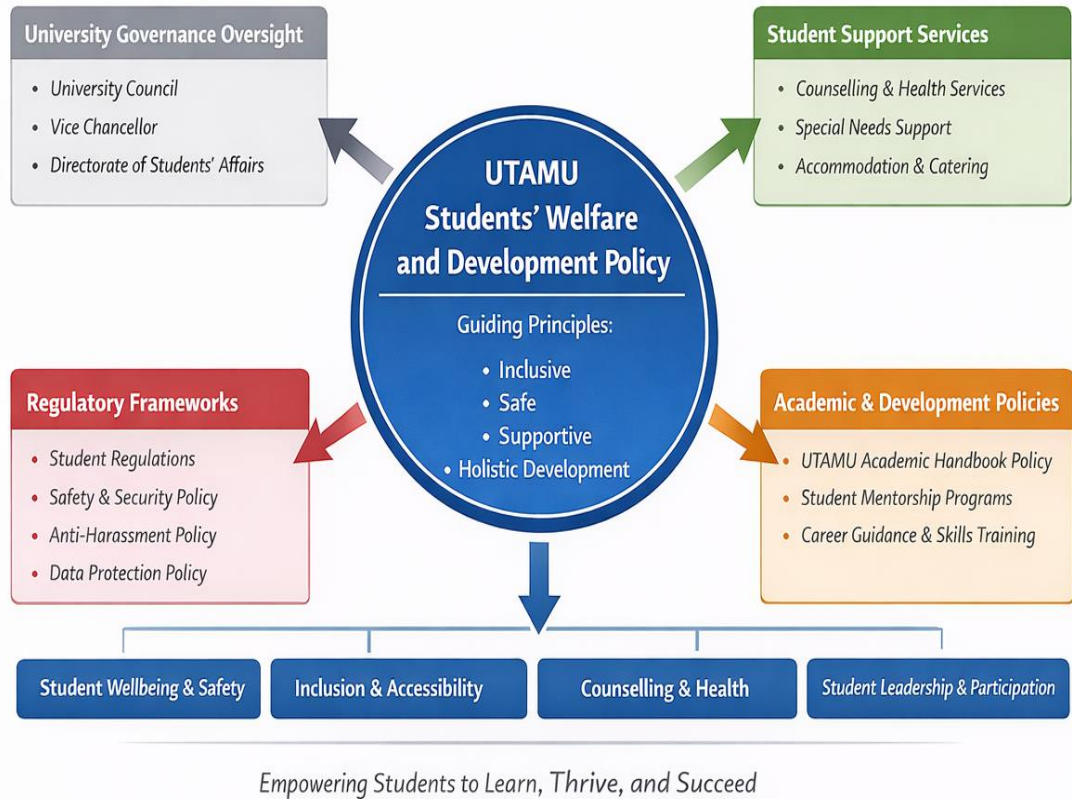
University Governance Oversight
- University Council
- Vice Chancellor
- Directorate of Students' Affairs

Student Support Services
- Counselling & Health Services
- Special Needs Support
- Accommodation & Catering

UTAMU
Students' Welfare and Development Policy

Guiding Principles:
- Inclusive
- Safe
- Supportive
- Holistic Development

Regulatory Frameworks
- Student Regulations
- Safety & Security Policy
- Anti-Harassment Policy
- Data Protection Policy

Academic & Development Policies
- UTAMU Academic Handbook Policy
- Student Mentorship Programs
- Career Guidance & Skills Training

Student Wellbeing & Safety

Inclusion & Accessibility

Counselling & Health

Student Leadership & Participation

Empowering Students to Learn, Thrive, and Succeed